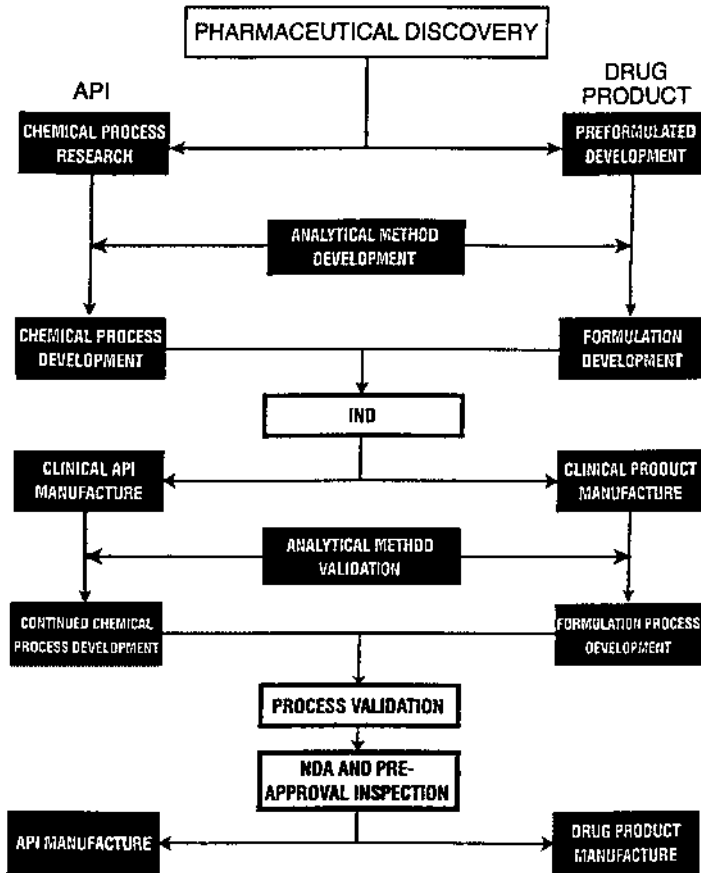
PHARMACEUTICAL DISCOVERY

API

DRUG PRODUCT

CHEMICAL PROCESS RESEARCH

PREFORMULATED DEVELOPMENT

ANALYTICAL METHOD DEVELOPMENT

CHEMICAL PROCESS DEVELOPMENT

FORMULATION DEVELOPMENT

IND

CLINICAL API MANUFACTURE

CLINICAL PRODUCT MANUFACTURE

ANALYTICAL METHOD VALIDATION

CONTINUED CHEMICAL PROCESS DEVELOPMENT

FORMULATION PROCESS DEVELOPMENT

PROCESS VALIDATION

NDA AND PRE-APPROVAL INSPECTION

API MANUFACTURE

DRUG PRODUCT MANUFACTURE